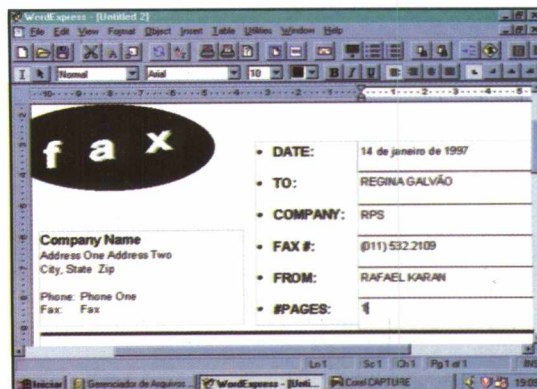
WordExpress - [Untitled 2]

File Edit View Format Object Insert Table Utilities Window Help

Normal Arial 10

f a x

Company Name
Address One Address Two
City, State Zip

Phone: Phone One
Fax: Fax

| | |
|---|---|
| • DATE: | 14 de janeiro de 1997 |
| • TO: | REGINA GALVÃO |
| • COMPANY: | RPS |
| • FAX #: | (011) 532.2109 |
| • FROM: | RAFAEL KARAN |
| • #PAGES: | 1 |

Ln 1 Sc 1 Ch 1 Pg 1 of 1

Iniciar Gerenciador de Arquivos WordExpress - [Unti... Corel CAPTURE 19:0